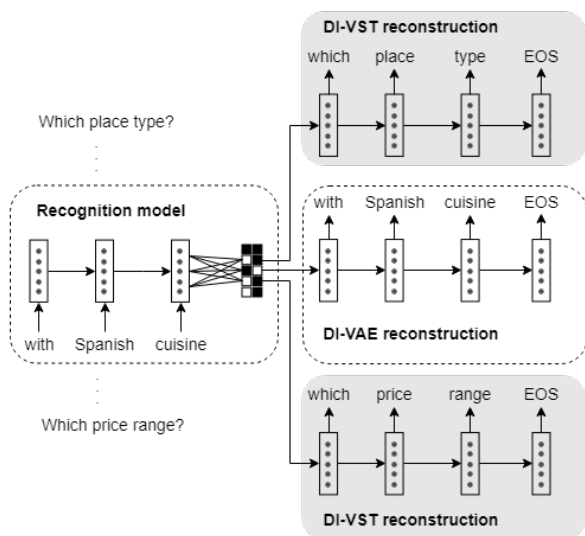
DI-VST reconstruction

which place type EOS

Which place type?

Recognition model

with Spanish cuisine

with Spanish cuisine EOS

DI-VAE reconstruction

Which price range?

which price range EOS

DI-VST reconstruction